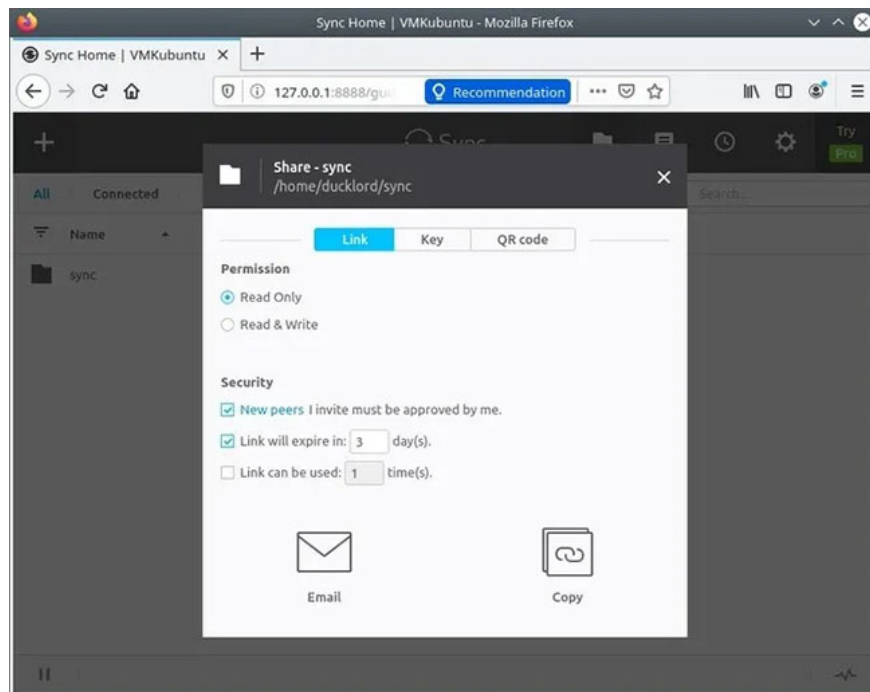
Sync Home | VMKubuntu - Mozilla Firefox

Sync Home | VMKubuntu ×

127.0.0.1:8888/gu

Recommendation

Try Pro

All Connected

Name

sync

Search...

Share - sync
/home/ducklord/sync

Link Key QR code

Permission

Read Only

Read & Write

Security

New peers I invite must be approved by me.

Link will expire in: 3 day(s).

Link can be used: 1 time(s).

Email

Copy